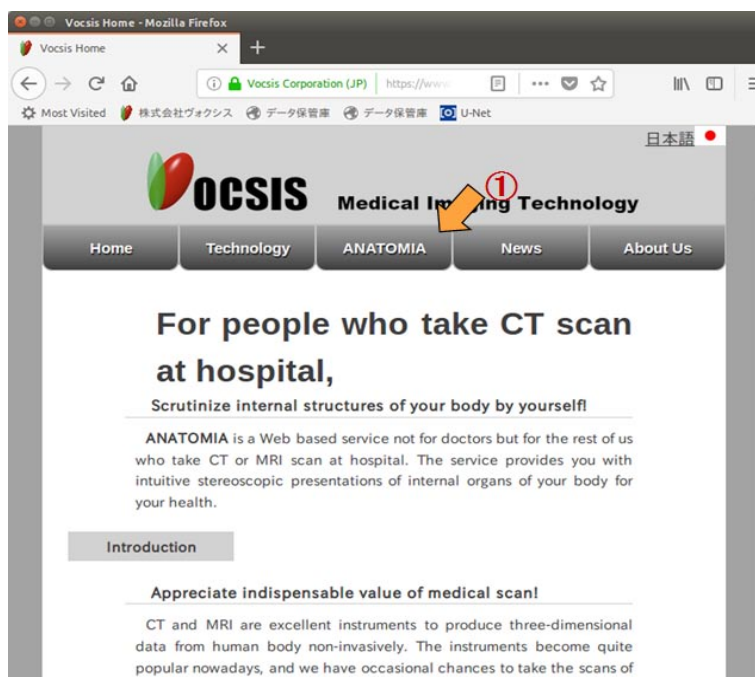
Vocsis Home - Mozilla Firefox

Vocsis Home

Vocsis Corporation (JP) https://www

Most Visited 株式会社ヴォクシス データ保管庫 データ保管庫 U-Net

日本語

OCSIS Medical Im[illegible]ng Technology

①

Home Technology ANATOMIA News About Us

For people who take CT scan at hospital,

Scrutinize internal structures of your body by yourself!

ANATOMIA is a Web based service not for doctors but for the rest of us who take CT or MRI scan at hospital. The service provides you with intuitive stereoscopic presentations of internal organs of your body for your health.

Introduction

Appreciate indispensable value of medical scan!

CT and MRI are excellent instruments to produce three-dimensional data from human body non-invasively. The instruments become quite popular nowadays, and we have occasional chances to take the scans of